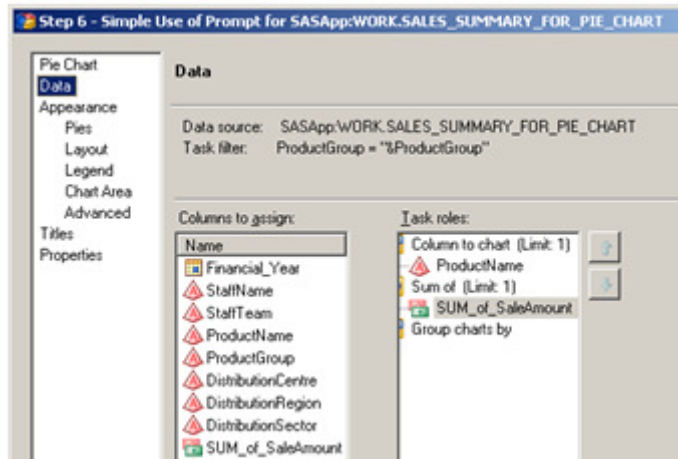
Step 6 - Simple Use of Prompt for SASApp:WORK.SALES_SUMMARY_FOR_PIE_CHART

Pie Chart
Data
Appearance
Pies
Layout
Legend
Chart Area
Advanced
Titles
Properties

Data

Data source: SASApp:WORK.SALES_SUMMARY_FOR_PIE_CHART
Task filter: ProductGroup = "&ProductGroup"

Columns to assign:

| Name |
|---|
| Financial_Year |
| StaffName |
| StaffTeam |
| ProductName |
| ProductGroup |
| DistributionCentre |
| DistributionRegion |
| DistributionSector |
| SUM_of_SaleAmount |

Task roles:
Column to chart (Limit: 1)
ProductName
Sum of (Limit: 1)
SUM_of_SaleAmount
Group charts by